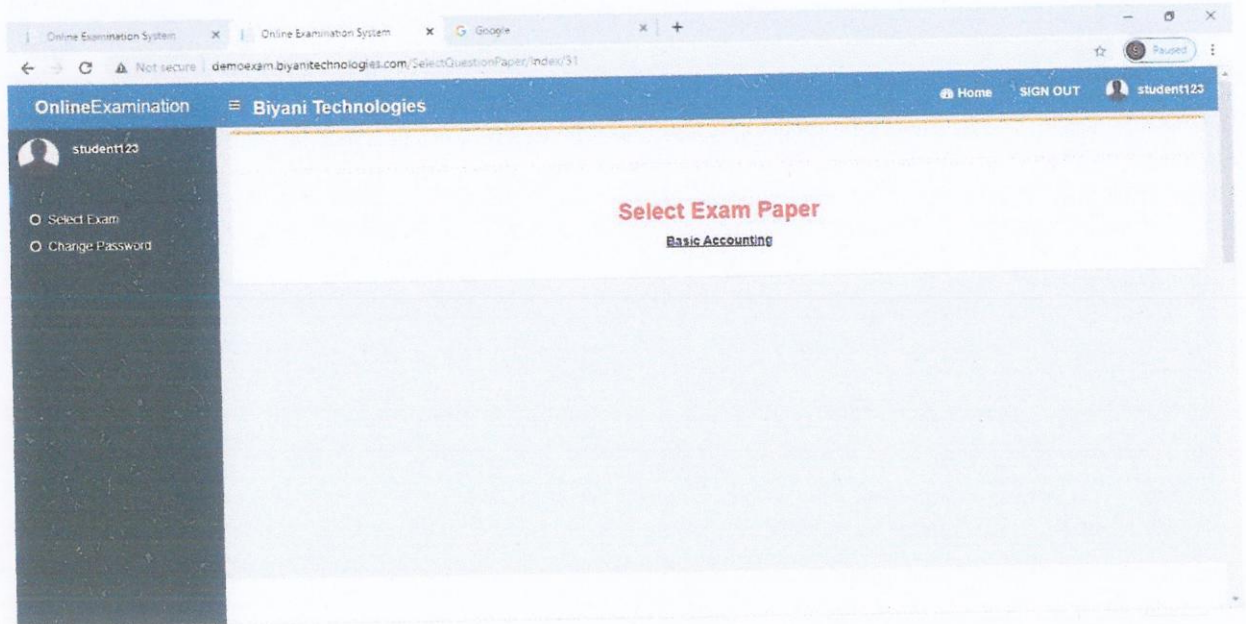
Online Examination System ×
Online Examination System ×
G Google ×
+

Not secure demoexam.biyanitechnologies.com/SelectQuestionPaper/Index/31

Paused

OnlineExamination ≡ Biyani Technologies

Home SIGN OUT student123

student123

Select Exam
Change Password

Select Exam Paper

Basic Accounting